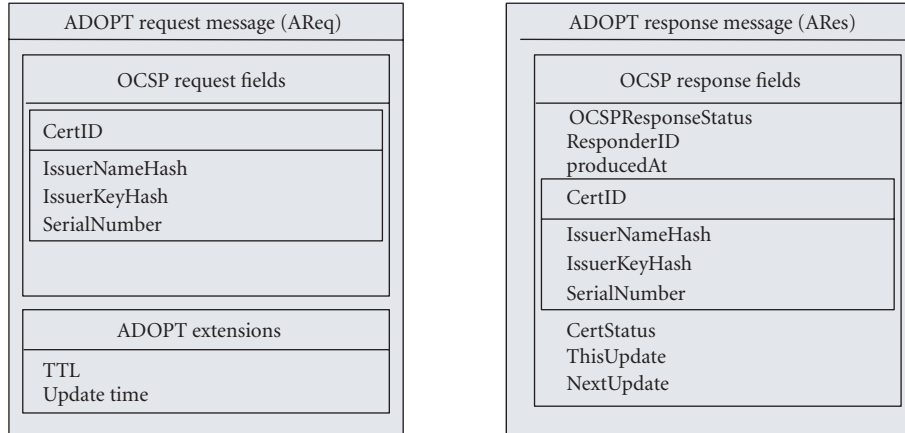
ADOPT request message (AReq)

OCSP request fields

CertID

IssuerNameHash
IssuerKeyHash
SerialNumber

ADOPT extensions

TTL
Update time

ADOPT response message (ARes)

OCSP response fields

OCSPResponseStatus
ResponderID
producedAt

CertID

IssuerNameHash
IssuerKeyHash
SerialNumber

CertStatus
ThisUpdate
NextUpdate